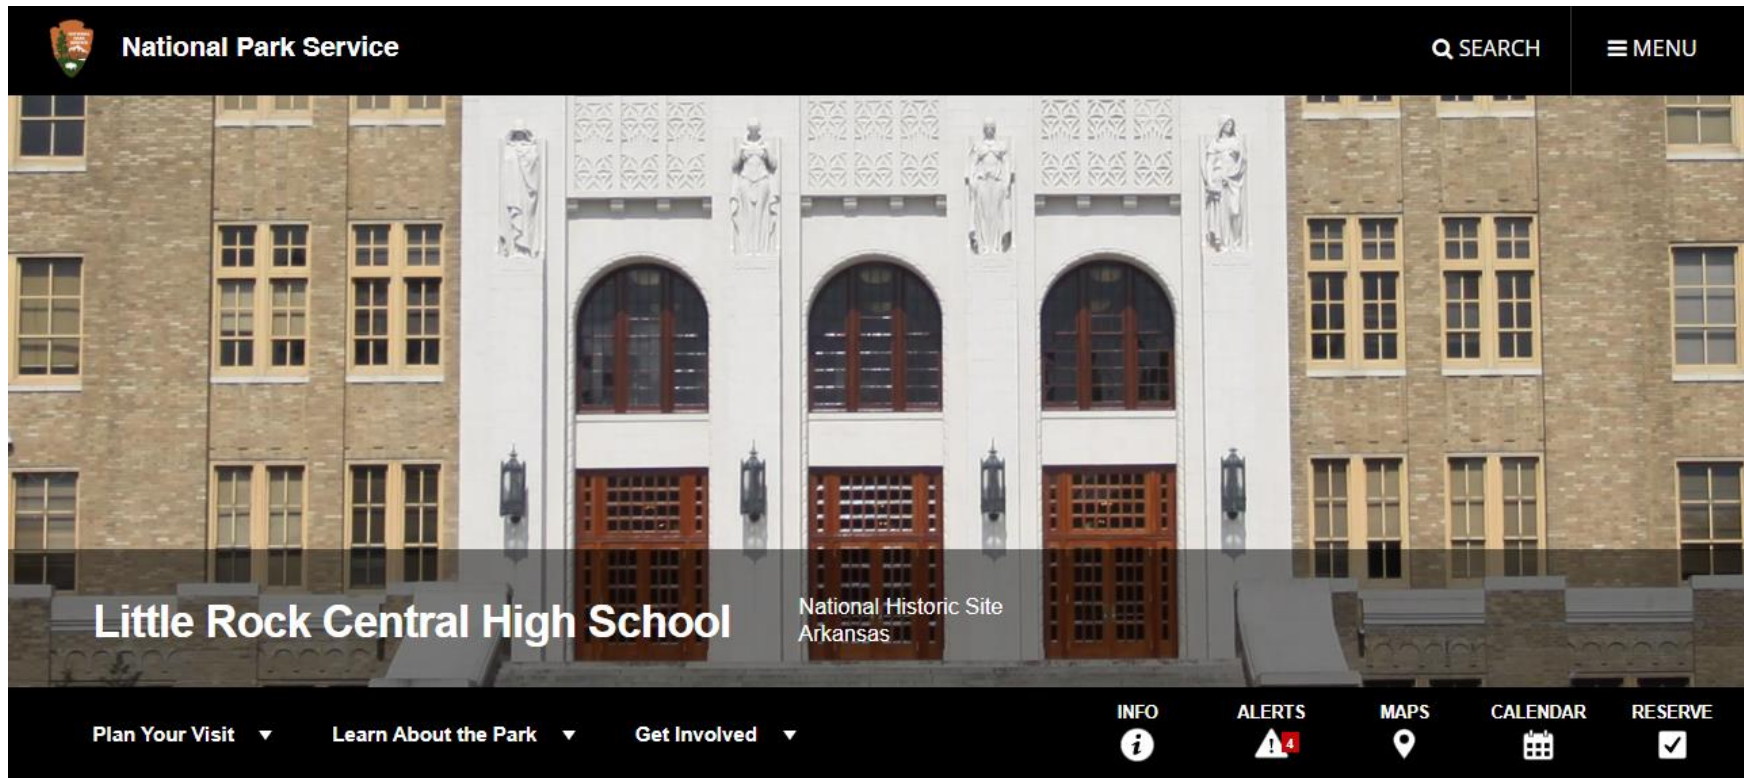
National Park Service

SEARCH

MENU

Little Rock Central High School

National Historic Site
Arkansas

Plan Your Visit ▼

Learn About the Park ▼

Get Involved ▼

INFO

ALERTS 4

MAPS

CALENDAR

RESERVE